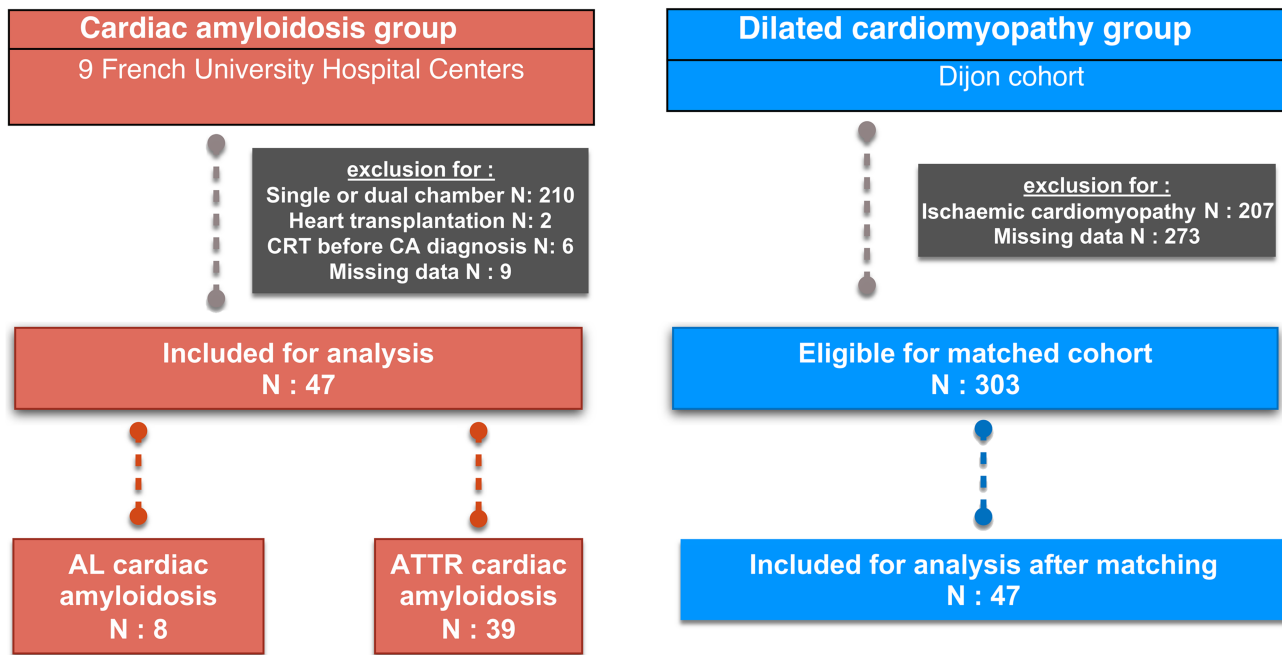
Cardiac amyloidosis group
9 French University Hospital Centers

exclusion for :
Single or dual chamber N: 210
Heart transplantation N: 2
CRT before CA diagnosis N: 6
Missing data N : 9

Included for analysis
N : 47

AL cardiac amyloidosis
N : 8

ATTR cardiac amyloidosis
N : 39

Dilated cardiomyopathy group
Dijon cohort

exclusion for :
Ischaemic cardiomyopathy N : 207
Missing data N : 273

Eligible for matched cohort
N : 303

Included for analysis after matching
N : 47